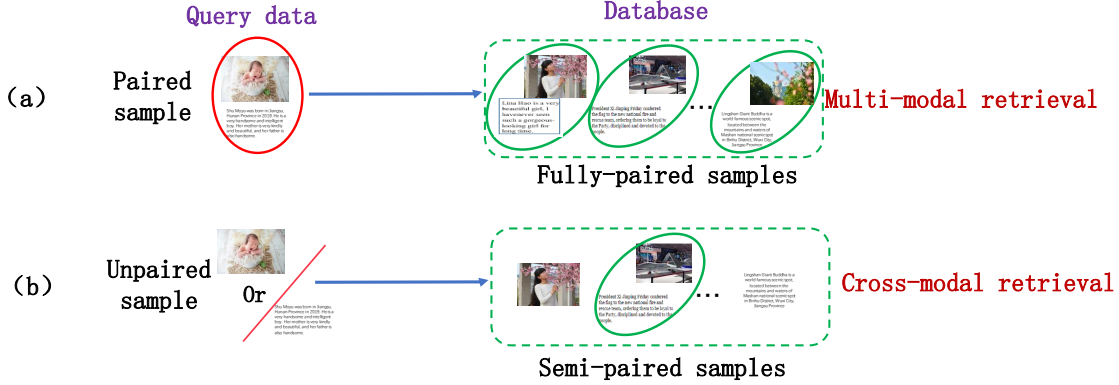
Query data

Database

(a)

Paired sample

Shu Moyu was born in Sangpu, Hunan Province in 2019. He is a very handsome and intelligent boy. Her mother is very kindly and beautiful, and her father is also handsome.

Lina Huo is a very beautiful girl. I have never seen such a gorgeous-looking girl for having done.

President Xi Jinping Friday conferred the flag to the new national fire and rescue team, ordering them to be loyal to the Party, disciplined and devoted to the people.

...

Lingshan Giant Buddha is a world famous scenic spot, located between the mountains and waters of Mashan national scenic spot in Binhu District, Wuxi City, Jiangsu Province.

Multi-modal retrieval

Fully-paired samples

(b)

Unpaired sample

Or

Shu Moyu was born in Sangpu, Hunan Province in 2019. He is a very handsome and intelligent boy. Her mother is very kindly and beautiful, and her father is also handsome.

President Xi Jinping Friday conferred the flag to the new national fire and rescue team, ordering them to be loyal to the Party, disciplined and devoted to the people.

...

Lingshan Giant Buddha is a world famous scenic spot, located between the mountains and waters of Mashan national scenic spot in Binhu District, Wuxi City, Jiangsu Province.

Cross-modal retrieval

Semi-paired samples